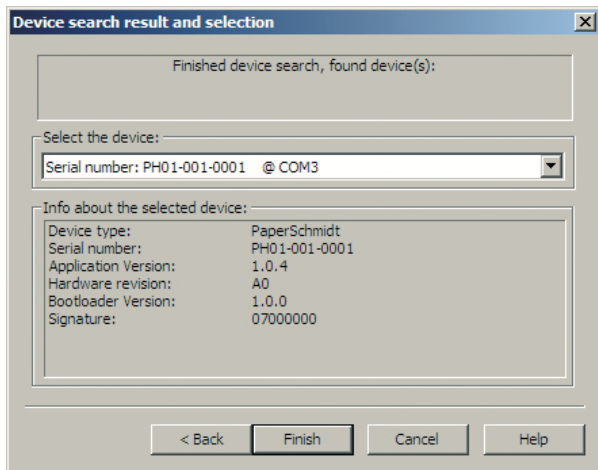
Device search result and selection

Finished device search, found device(s):

Select the device:

Serial number: PH01-001-0001 @ COM3

Info about the selected device:

| | |
|---|---|
| Device type: | PaperSchmidt |
| Serial number: | PH01-001-0001 |
| Application Version: | 1.0.4 |
| Hardware revision: | A0 |
| Bootloader Version: | 1.0.0 |
| Signature: | 07000000 |

< Back

Finish

Cancel

Help